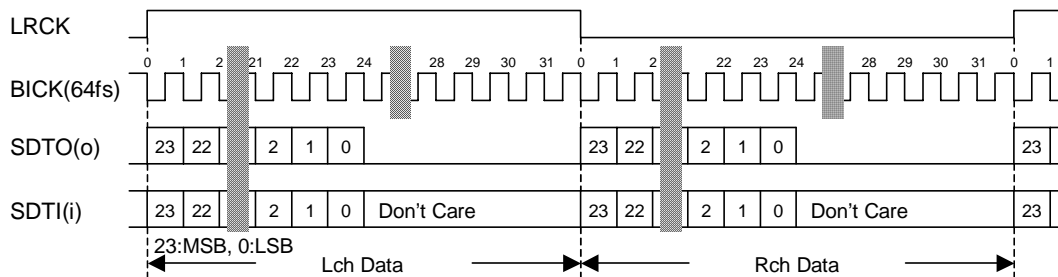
LRCK

BICK(64fs)

0 1 2 21 22 23 24 28 29 30 31 0 1 2 22 23 24 28 29 30 31 0 1

SDTO(o)

23 22 2 1 0 23 22 2 1 0 23

SDTI(i)

23 22 2 1 0 Don't Care 23 22 2 1 0 Don't Care 23

23:MSB, 0:LSB

Lch Data

Rch Data